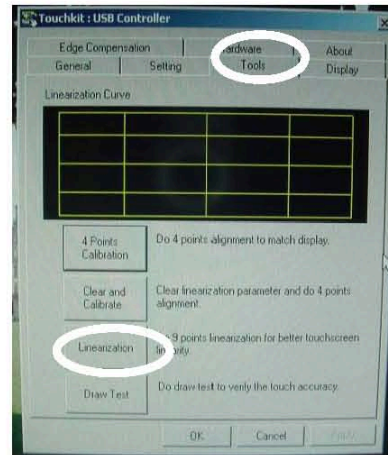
Touchkit : USB Controller

Edge Compensation
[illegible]ardware
About
General
Setting
Tools
Display

Linearization Curve

4 Points Calibration
Do 4 points alignment to match display.

Clear and Calibrate
Clear linearization parameter and do 4 points alignment.

Linearization
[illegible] 9 points linearization for better touchscreen li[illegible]ity.

Draw Test
Do draw test to verify the touch accuracy.

OK
Cancel
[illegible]